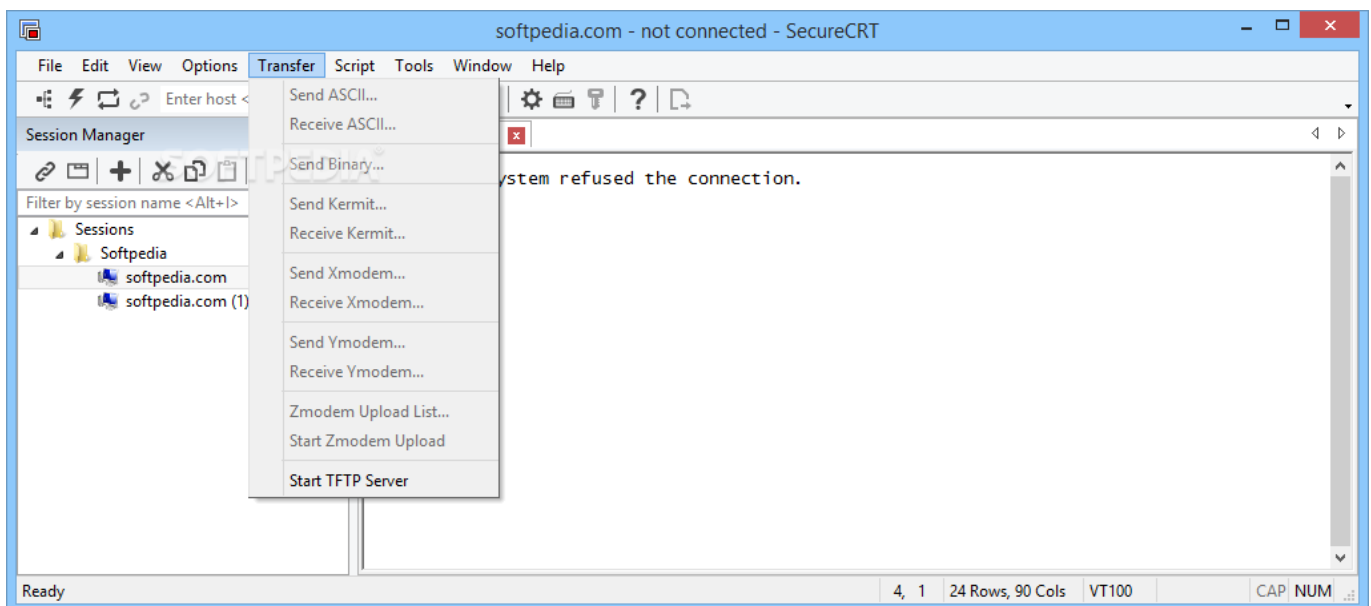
softpedia.com - not connected - SecureCRT

File Edit View Options Transfer Script Tools Window Help

Enter host <

Session Manager

Filter by session name <Alt+I>

Sessions
Softpedia
softpedia.com
softpedia.com (1)

Send ASCII...
Receive ASCII...
Send Binary...
Send Kermit...
Receive Kermit...
Send Xmodem...
Receive Xmodem...
Send Ymodem...
Receive Ymodem...
Zmodem Upload List...
Start Zmodem Upload
Start TFTP Server

ystem refused the connection.

SOFTPEDIA®

Ready | 4, 1 | 24 Rows, 90 Cols | VT100 | CAP NUM